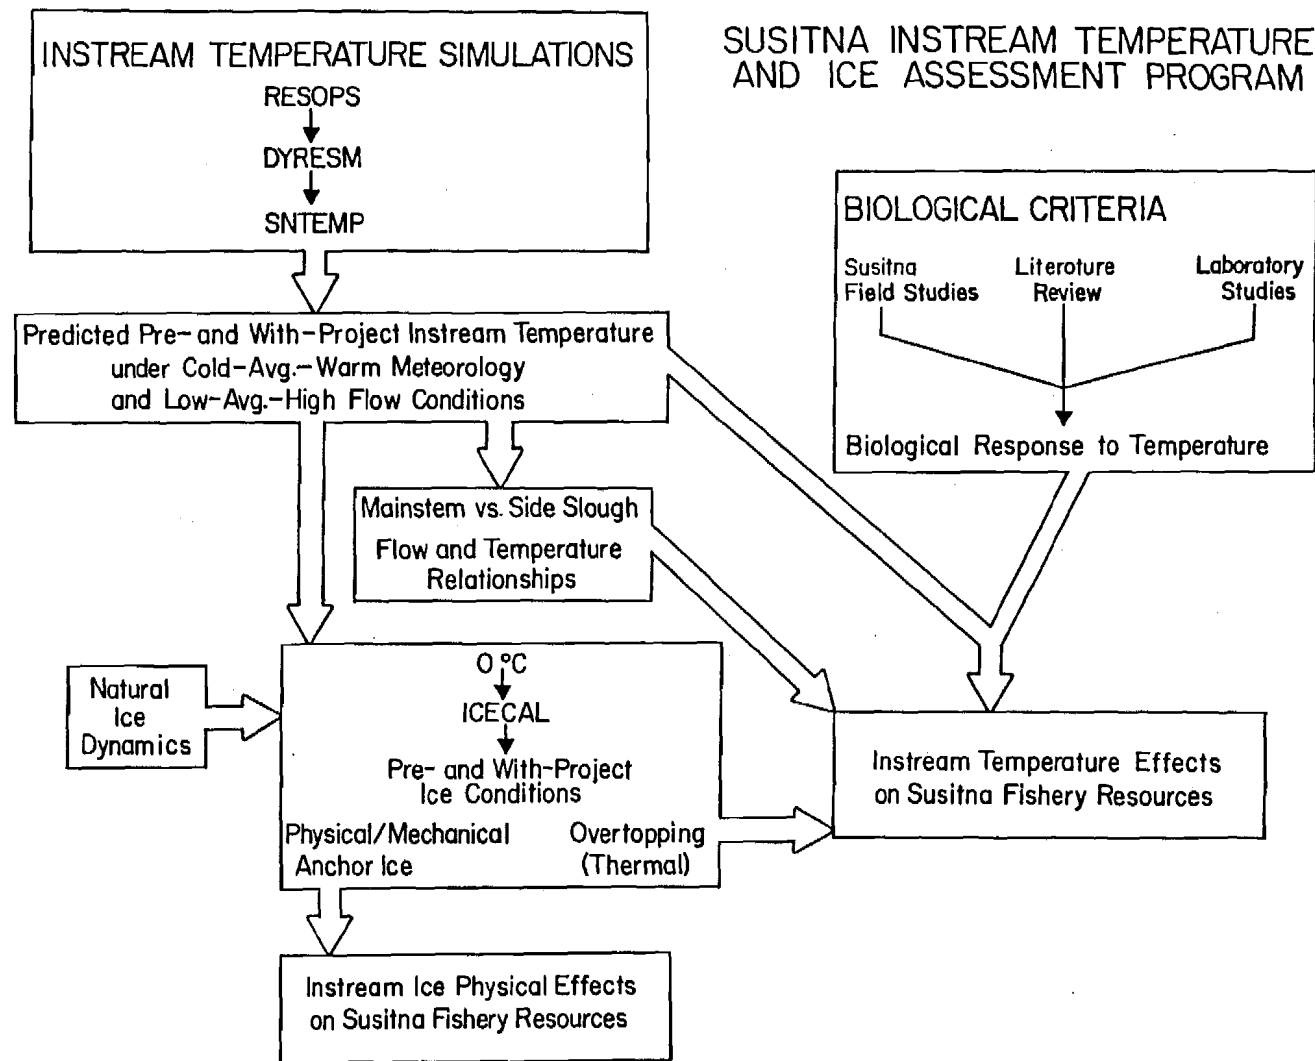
INSTREAM TEMPERATURE SIMULATIONS
RESOPS
DYRESM
SNTEMP

SUSITNA INSTREAM TEMPERATURE AND ICE ASSESSMENT PROGRAM

BIOLOGICAL CRITERIA
Susitna Field Studies
Literoture Review
Laboratory Studies
Biological Response to Temperature

Predicted Pre- and With-Project Instream Temperature under Cold-Avg.-Warm Meteorology and Low-Avg.-High Flow Conditions

Mainstem vs. Side Slough Flow and Temperature Relationships

Natural Ice Dynamics

0 °C
ICECAL
Pre- and With-Project Ice Conditions
Physical/Mechanical Anchor Ice
Overtopping (Thermal)

Instream Temperature Effects on Susitna Fishery Resources

Instream Ice Physical Effects on Susitna Fishery Resources